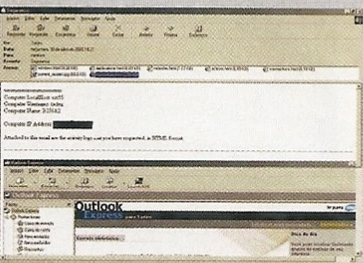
Computer Localhost: xxx05
Computer Username: Izolaj
Computer Name: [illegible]

Computer IP Address: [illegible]

Attached to this email are the activity logs that you have requested, in HTML format.

Outlook Express

Outlook Express